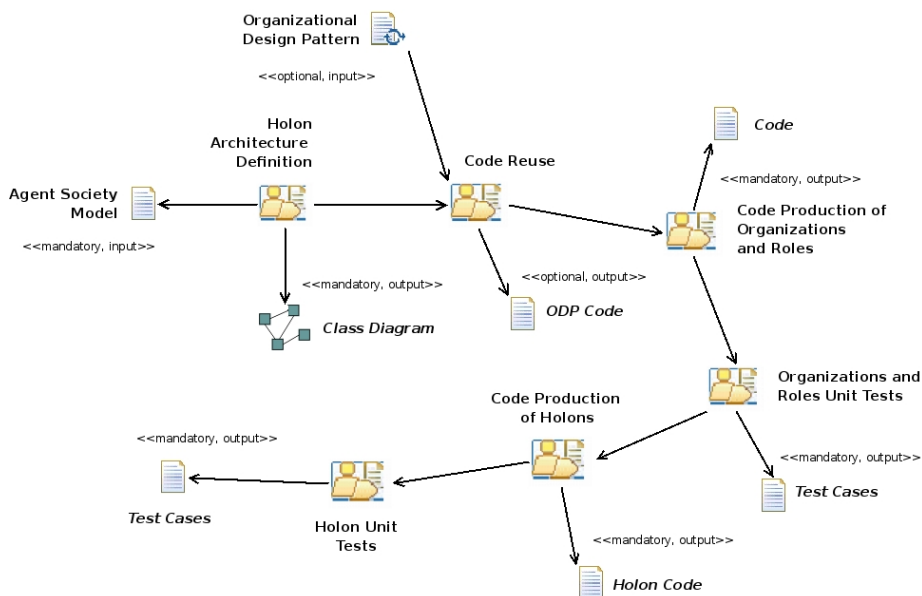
Organizational Design Pattern

<<optional, input>>

Holon Architecture Definition

Code Reuse

Code

<<mandatory, output>>

Agent Society Model

<<mandatory, input>>

Code Production of Organizations and Roles

<<mandatory, output>>

<<optional, output>>

Class Diagram

ODP Code

Organizations and Roles Unit Tests

Code Production of Holons

<<mandatory, output>>

<<mandatory, output>>

Test Cases

Test Cases

Holon Unit Tests

<<mandatory, output>>

Holon Code